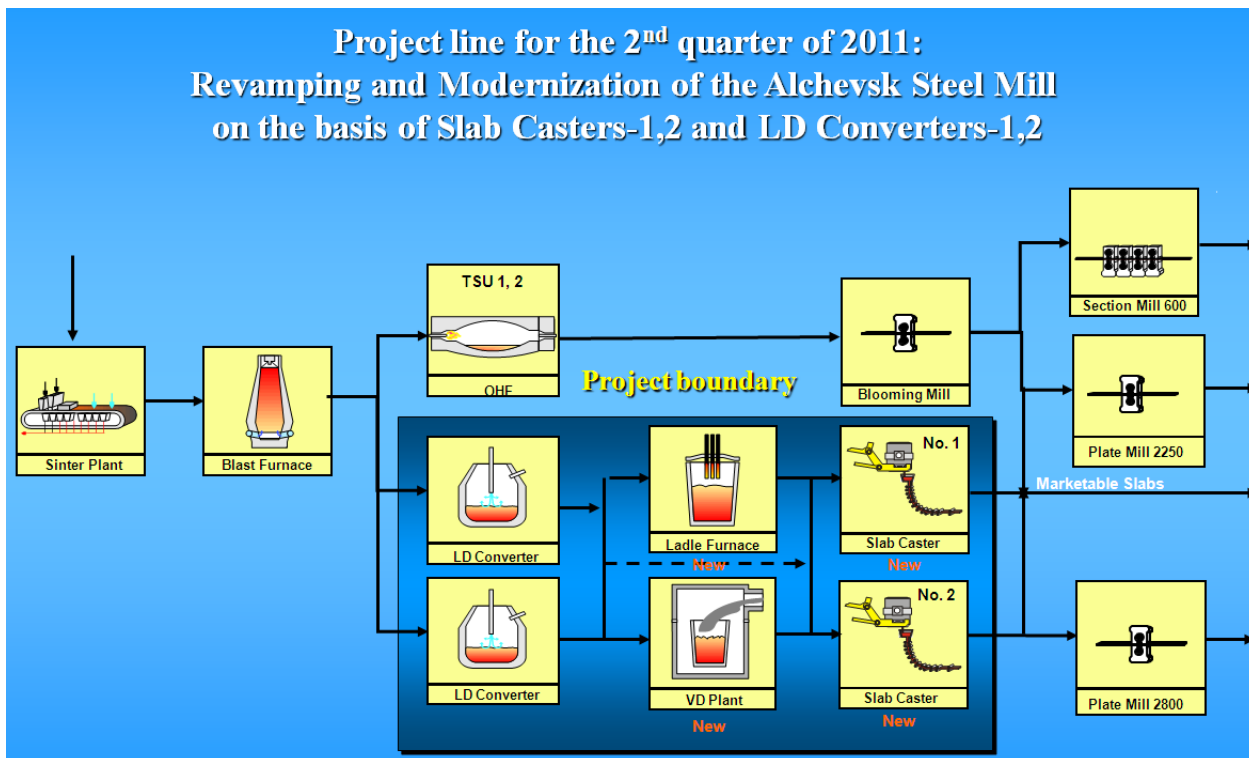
Project line for the 2$^{nd}$ quarter of 2011:
Revamping and Modernization of the Alchevsk Steel Mill on the basis of Slab Casters-1,2 and LD Converters-1,2

Sinter Plant

Blast Furnace

TSU 1, 2

OHF

Project boundary

Blooming Mill

Section Mill 600

Plate Mill 2250

Marketable Slabs

LD Converter

Ladle Furnace
New

No. 1
Slab Caster
New

LD Converter

VD Plant
New

No. 2
Slab Caster
New

Plate Mill 2800